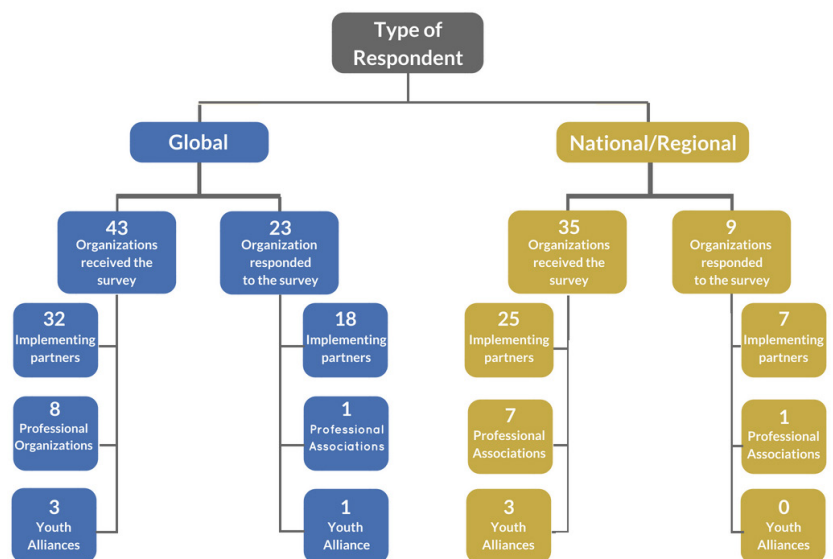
Type of Respondent

Global

43
Organizations received the survey

32
Implementing partners

8
Professional Organizations

3
Youth Alliances

23
Organization responded to the survey

18
Implementing partners

1
Professional Associations

1
Youth Alliance

National/Regional

35
Organizations received the survey

25
Implementing partners

7
Professional Associations

3
Youth Alliances

9
Organizations responded to the survey

7
Implementing partners

1
Professional Associations

0
Youth Alliances